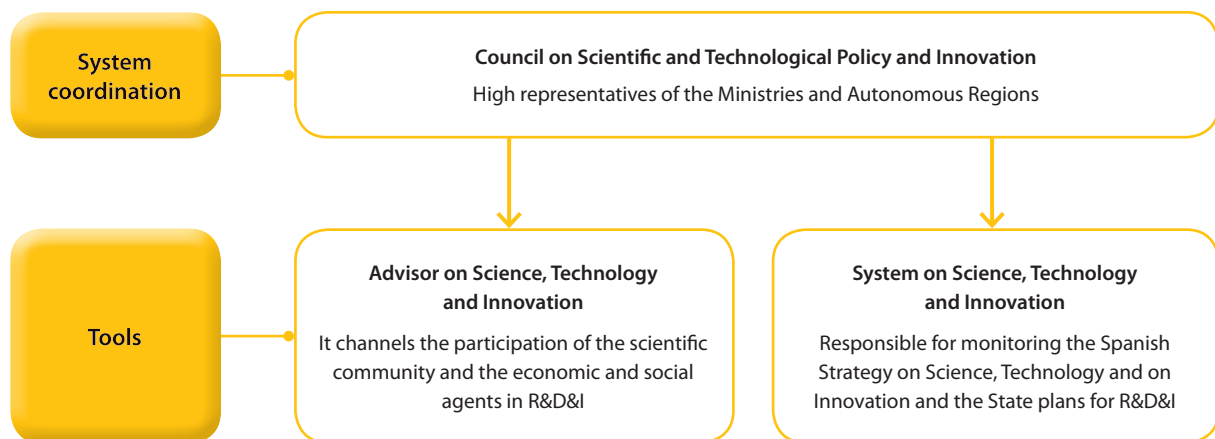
System coordination

Council on Scientific and Technological Policy and Innovation

High representatives of the Ministries and Autonomous Regions

Tools

Advisor on Science, Technology and Innovation

It channels the participation of the scientific community and the economic and social agents in R&D&I

System on Science, Technology and Innovation

Responsible for monitoring the Spanish Strategy on Science, Technology and on Innovation and the State plans for R&D&I